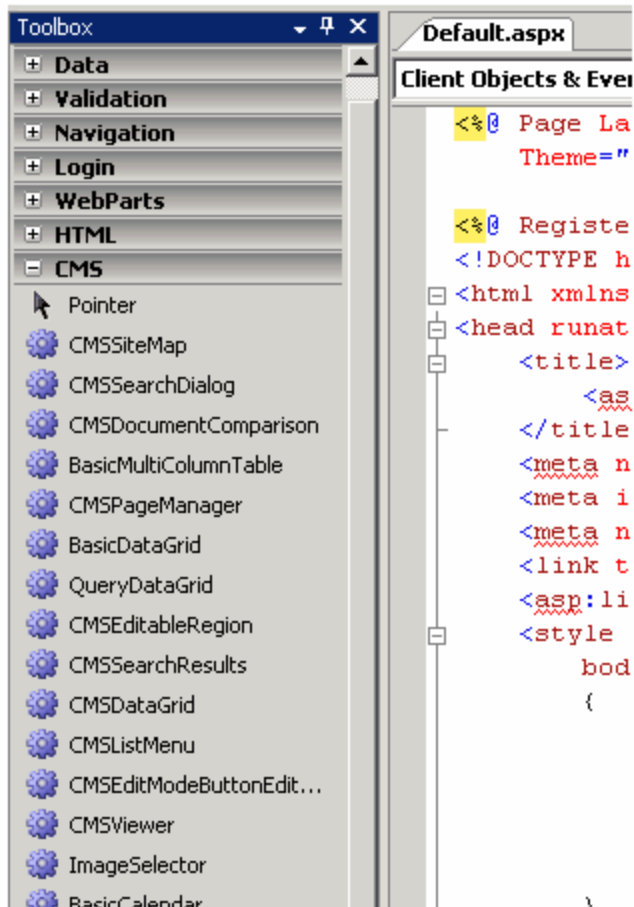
Toolbox
Data
Validation
Navigation
Login
WebParts
HTML
CMS
Pointer
CMSSiteMap
CMSSearchDialog
CMSDocumentComparison
BasicMultiColumnTable
CMSPageManager
BasicDataGrid
QueryDataGrid
CMSEditableRegion
CMSSearchResults
CMSDataGrid
CMSListMenu
CMSEditModeButtonEdit...
CMSViewer
ImageSelector
BasicCalendar

Default.aspx
Client Objects & Ever

<%@ Page La
Theme="

<%@ Registe
<!DOCTYPE h
<html xmlns
<head runat
<title>
<as
</title
<meta n
<meta i
<meta n
<link t
<asp:li
<style
bod
{
}